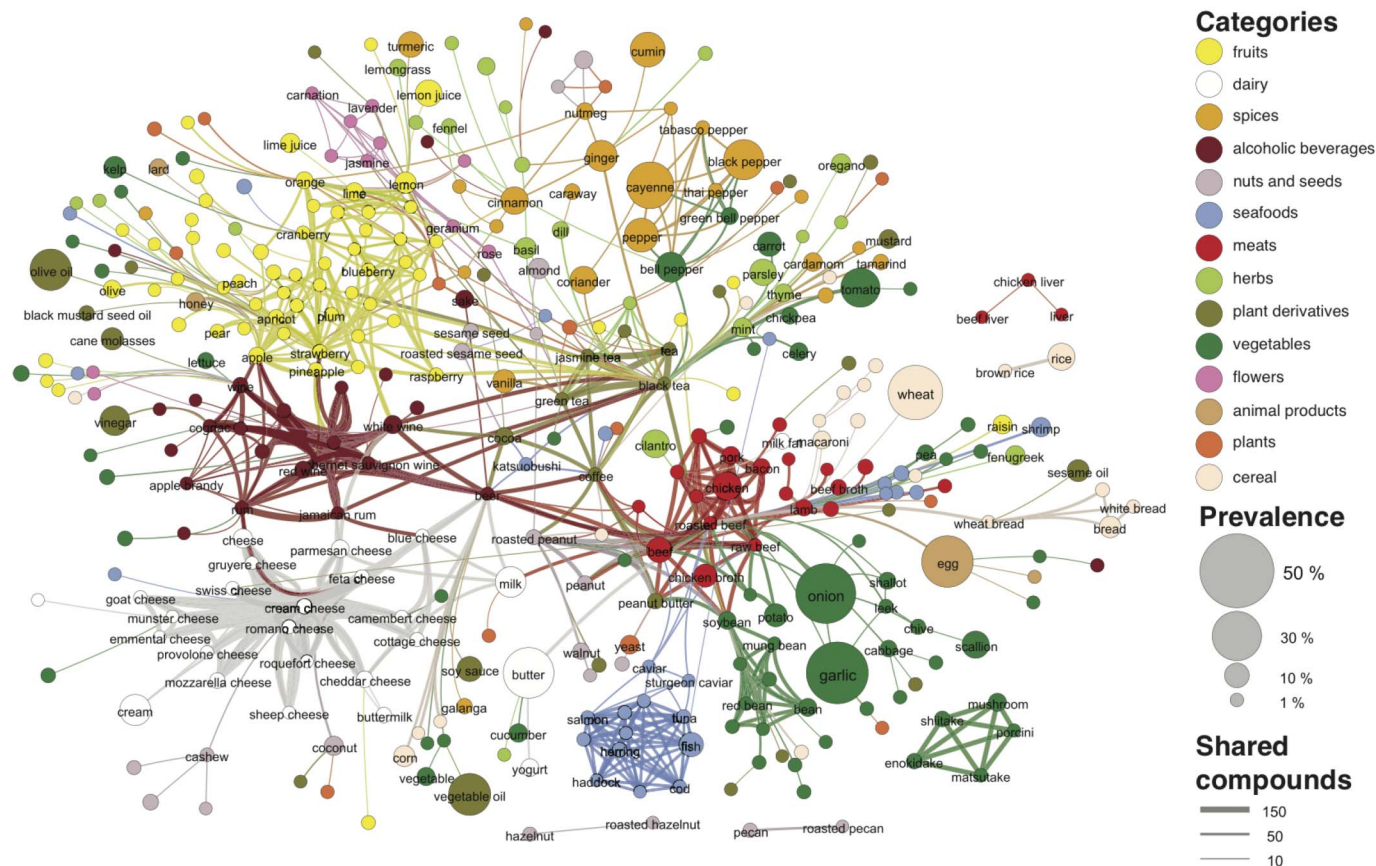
turmeric
lemongrass
lemon juice
cumin
carnation
lavender
fennel
nutmeg
lime juice
jasmine
ginger
tabasco pepper
black pepper
kelp
lard
orange
lime
lemon
cinnamon
caraway
cayenne
thai pepper
oregano
green bell pepper
geranium
cranberry
basil
dill
pepper
carrot
mustard
olive oil
peach
blueberry
rose
almond
coriander
bell pepper
parsley
cardamom
tamarind
olive
honey
apricot
plum
sake
thyme
tomato
black mustard seed oil
pear
sesame seed
mint
chickpea
chicken liver
cane molasses
apple
strawberry
roasted sesame seed
jasmine tea
tea
celery
beef liver
liver
lettuce
pineapple
raspberry
vanilla
black tea
brown rice
rice
wine
green tea
wheat
vinegar
cognac
white wine
cocoa
cilantro
milk fat
macaroni
raisin
shrimp
red wine
cabernet sauvignon wine
katsuobushi
coffee
pork
bacon
pea
fenugreek
chicken
beef broth
sesame oil
apple brandy
beer
lamb
rum
jamaican rum
roasted beef
wheat bread
white bread
bread
cheese
blue cheese
roasted peanut
beef
raw beef
egg
gruyere cheese
parmesan cheese
feta cheese
milk
peanut
chicken broth
shallot
swiss cheese
onion
goat cheese
cream cheese
camembert cheese
peanut butter
leek
munster cheese
romano cheese
cottage cheese
soybean
potato
chive
emmental cheese
yeast
scallion
provolone cheese
roquefort cheese
walnut
mung bean
cabbage
soy sauce
butter
caviar
garlic
mozzarella cheese
cheddar cheese
sturgeon caviar
mushroom
cream
buttermilk
galanga
salmon
tuna
red bean
bean
shiitake
porcini
sheep cheese
cucumber
herring
fish
cashew
coconut
corn
enokidake
matsutake
vegetable
yogurt
haddock
cod
vegetable oil
hazelnut
roasted hazelnut
pecan
roasted pecan

Categories
fruits
dairy
spices
alcoholic beverages
nuts and seeds
seafoods
meats
herbs
plant derivatives
vegetables
flowers
animal products
plants
cereal

Prevalence
50 %
30 %
10 %
1 %

Shared compounds
150
50
10